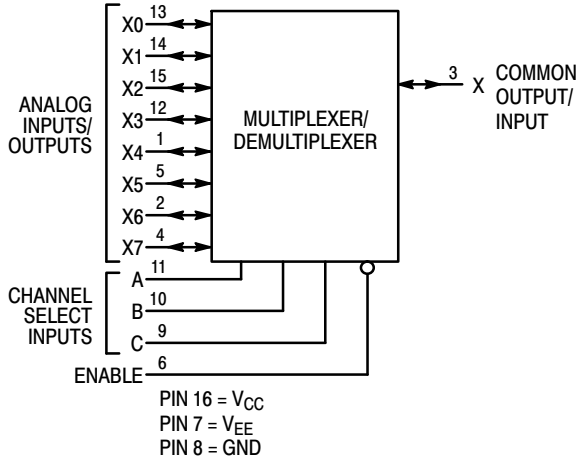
ANALOG INPUTS/ OUTPUTS

X0 13
X1 14
X2 15
X3 12
X4 1
X5 5
X6 2
X7 4

MULTIPLEXER/ DEMULTIPLEXER

3 X COMMON OUTPUT/ INPUT

CHANNEL SELECT INPUTS

A 11
B 10
C 9

ENABLE 6

PIN 16 = $V_{CC}$
PIN 7 = $V_{EE}$
PIN 8 = GND